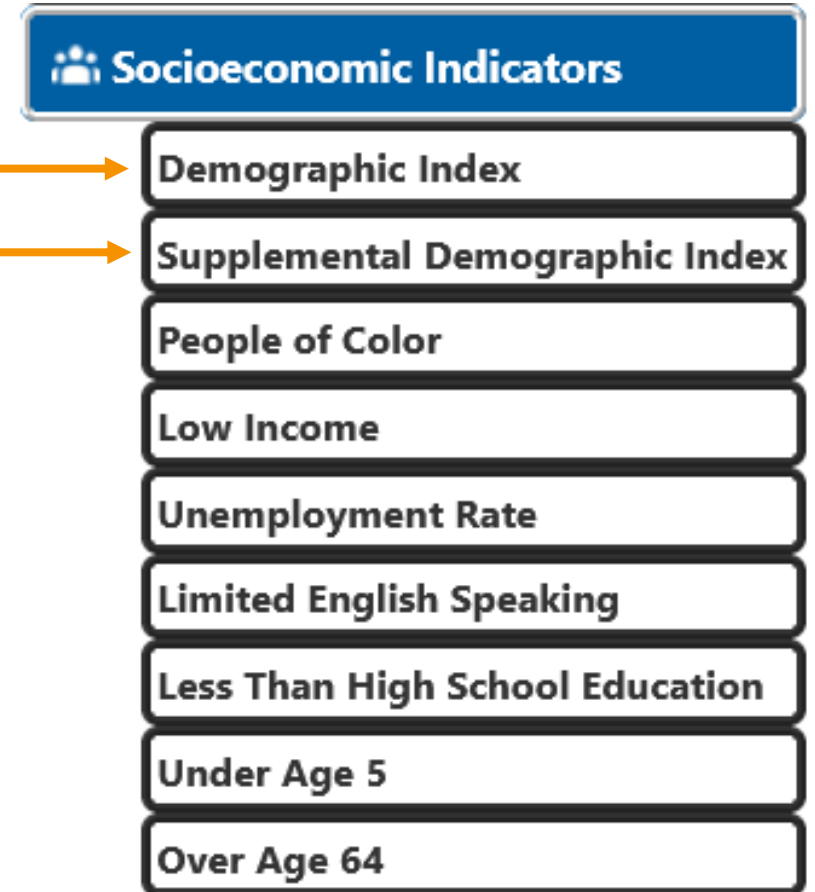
Socioeconomic Indicators

Demographic Index

Supplemental Demographic Index

People of Color

Low Income

Unemployment Rate

Limited English Speaking

Less Than High School Education

Under Age 5

Over Age 64